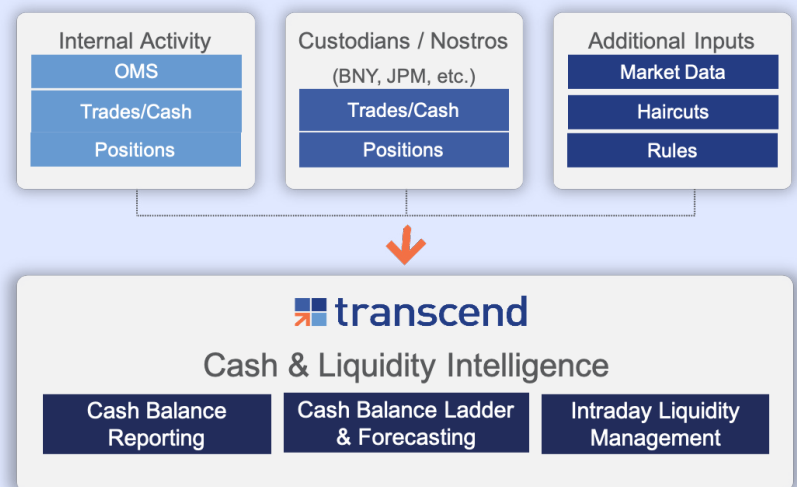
Internal Activity
OMS
Trades/Cash
Positions

Custodians / Nostros
(BNY, JPM, etc.)
Trades/Cash
Positions

Additional Inputs
Market Data
Haircuts
Rules

transcend
Cash & Liquidity Intelligence
Cash Balance Reporting
Cash Balance Ladder & Forecasting
Intraday Liquidity Management